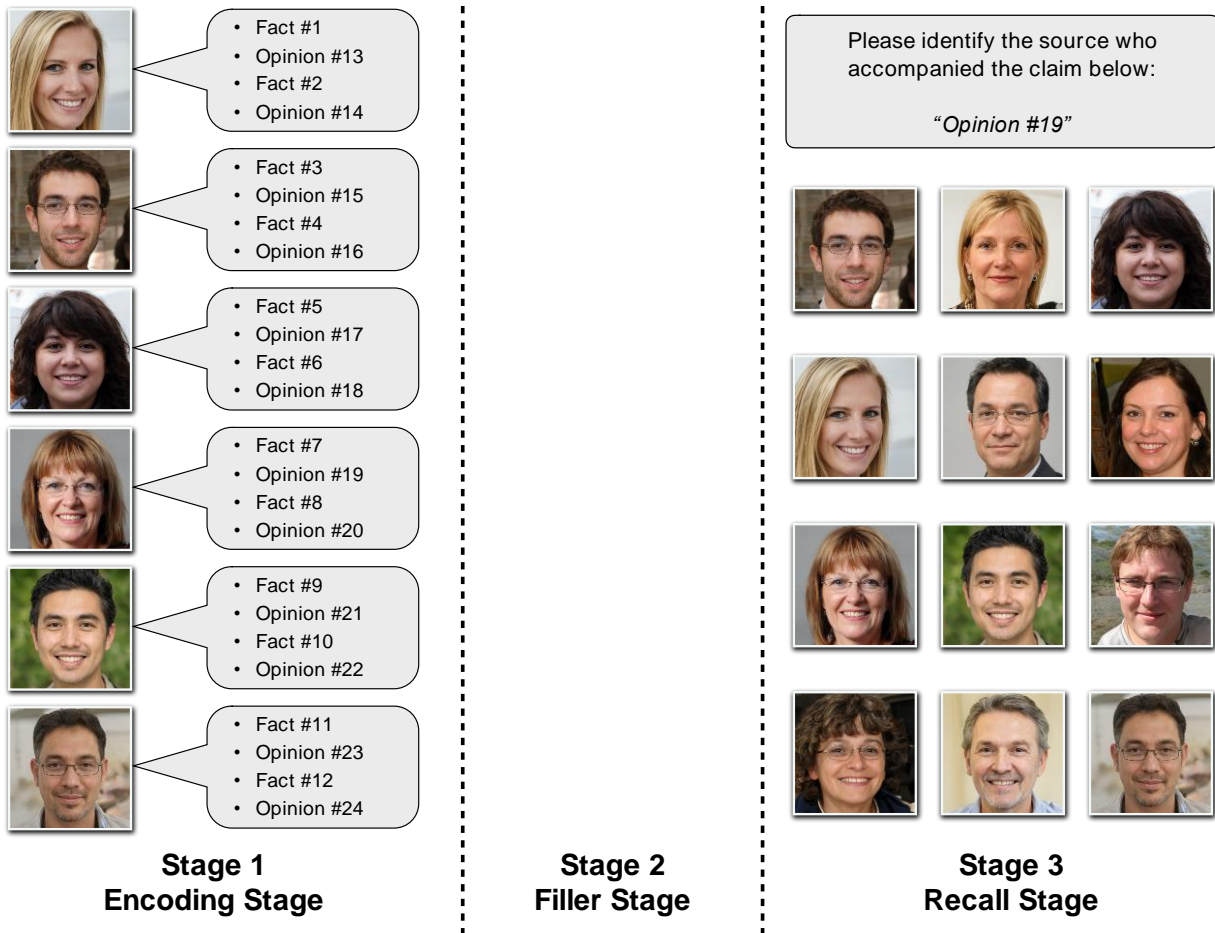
- Fact #1
- Opinion #13
- Fact #2
- Opinion #14

- Fact #3
- Opinion #15
- Fact #4
- Opinion #16

- Fact #5
- Opinion #17
- Fact #6
- Opinion #18

- Fact #7
- Opinion #19
- Fact #8
- Opinion #20

- Fact #9
- Opinion #21
- Fact #10
- Opinion #22

- Fact #11
- Opinion #23
- Fact #12
- Opinion #24

**Stage 1**
**Encoding Stage**

**Stage 2**
**Filler Stage**

Please identify the source who accompanied the claim below:

*"Opinion #19"*

**Stage 3**
**Recall Stage**